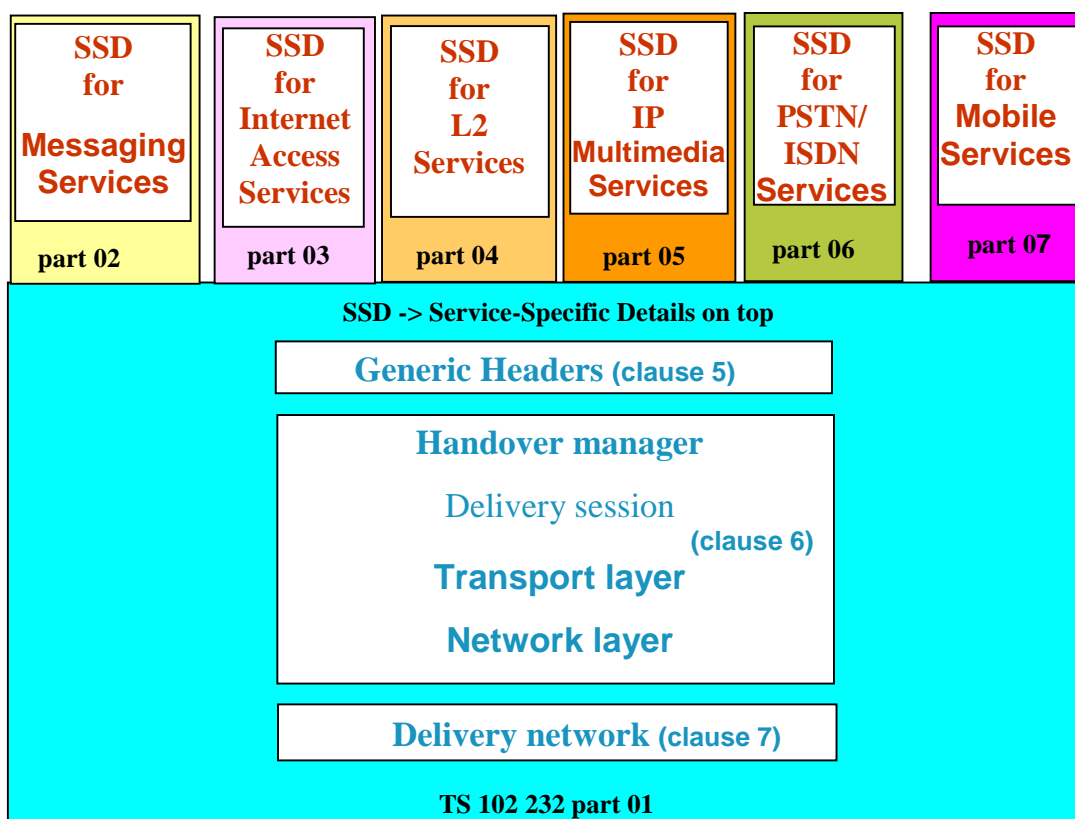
SSD for Messaging Services
part 02

SSD for Internet Access Services
part 03

SSD for L2 Services
part 04

SSD for IP Multimedia Services
part 05

SSD for PSTN/ ISDN Services
part 06

SSD for Mobile Services
part 07

SSD -> Service-Specific Details on top

Generic Headers (clause 5)

Handover manager

Delivery session

(clause 6)

Transport layer

Network layer

Delivery network (clause 7)

TS 102 232 part 01